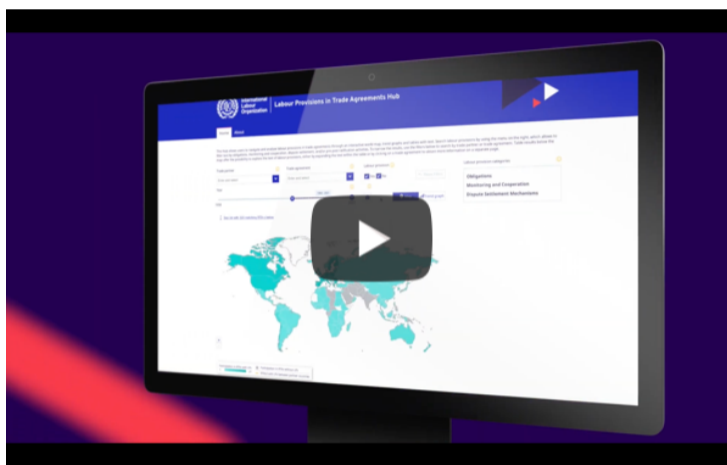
International Labour Organization

Labour Provisions in Trade Agreements Hub

Home About

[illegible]

Trade partner

Trade agreement

Labour provisions

Labour provisions categories

Obligations

Monitoring and Cooperation

Dispute Settlement Mechanisms

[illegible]